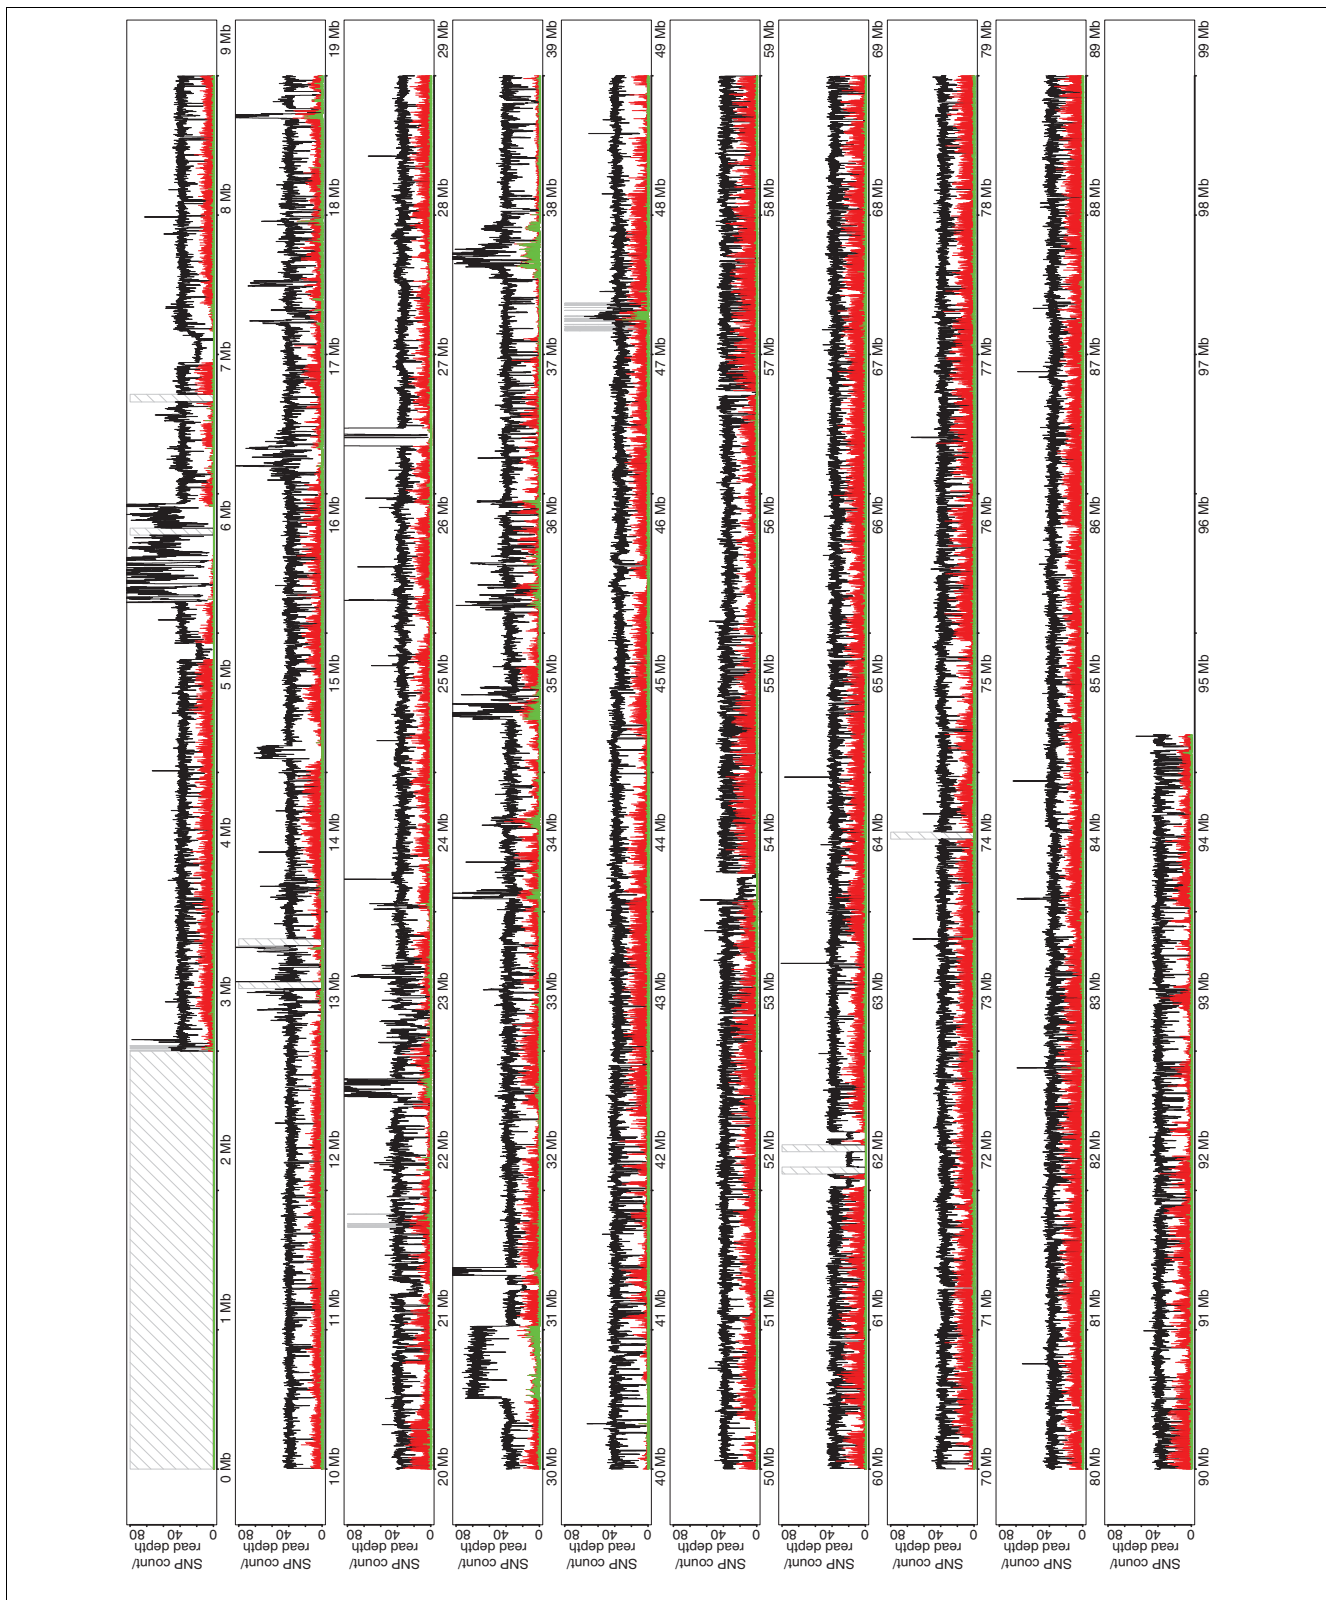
SNP count/
read depth
80
40
0

0 Mb
1 Mb
2 Mb
3 Mb
4 Mb
5 Mb
6 Mb
7 Mb
8 Mb
9 Mb

SNP count/
read depth
80
40
0

10 Mb
11 Mb
12 Mb
13 Mb
14 Mb
15 Mb
16 Mb
17 Mb
18 Mb
19 Mb

SNP count/
read depth
80
40
0

20 Mb
21 Mb
22 Mb
23 Mb
24 Mb
25 Mb
26 Mb
27 Mb
28 Mb
29 Mb

SNP count/
read depth
80
40
0

30 Mb
31 Mb
32 Mb
33 Mb
34 Mb
35 Mb
36 Mb
37 Mb
38 Mb
39 Mb

SNP count/
read depth
80
40
0

40 Mb
41 Mb
42 Mb
43 Mb
44 Mb
45 Mb
46 Mb
47 Mb
48 Mb
49 Mb

SNP count/
read depth
80
40
0

50 Mb
51 Mb
52 Mb
53 Mb
54 Mb
55 Mb
56 Mb
57 Mb
58 Mb
59 Mb

SNP count/
read depth
80
40
0

60 Mb
61 Mb
62 Mb
63 Mb
64 Mb
65 Mb
66 Mb
67 Mb
68 Mb
69 Mb

SNP count/
read depth
80
40
0

70 Mb
71 Mb
72 Mb
73 Mb
74 Mb
75 Mb
76 Mb
77 Mb
78 Mb
79 Mb

SNP count/
read depth
80
40
0

80 Mb
81 Mb
82 Mb
83 Mb
84 Mb
85 Mb
86 Mb
87 Mb
88 Mb
89 Mb

SNP count/
read depth
80
40
0

90 Mb
91 Mb
92 Mb
93 Mb
94 Mb
95 Mb
96 Mb
97 Mb
98 Mb
99 Mb